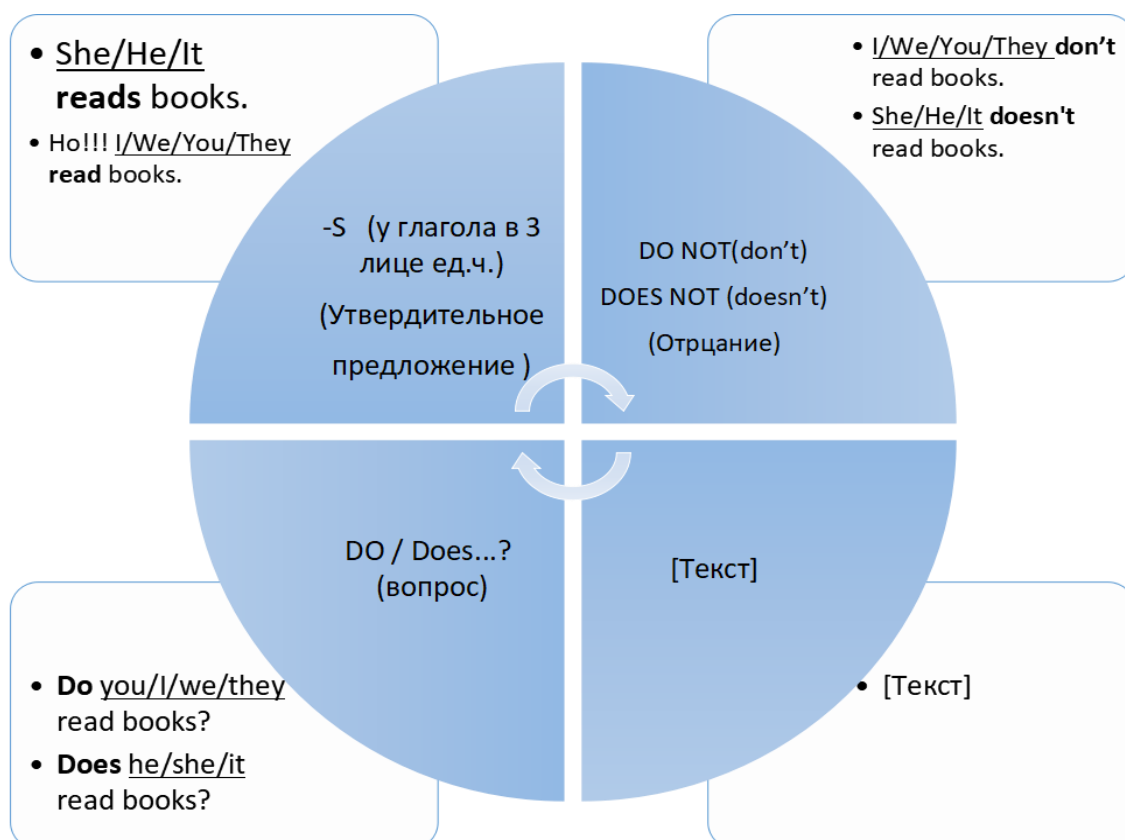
- She/He/It reads books.
- Но!!! I/We/You/They read books.

-S (у глагола в 3 лице ед.ч.)

(Утвердительное предложение )

- I/We/You/They don’t read books.
- She/He/It doesn't read books.

DO NOT(don’t)

DOES NOT (doesn’t)

(Отрцание)

DO / Does...?

(вопрос)

- Do you/I/we/they read books?
- Does he/she/it read books?

[Текст]

- [Текст]